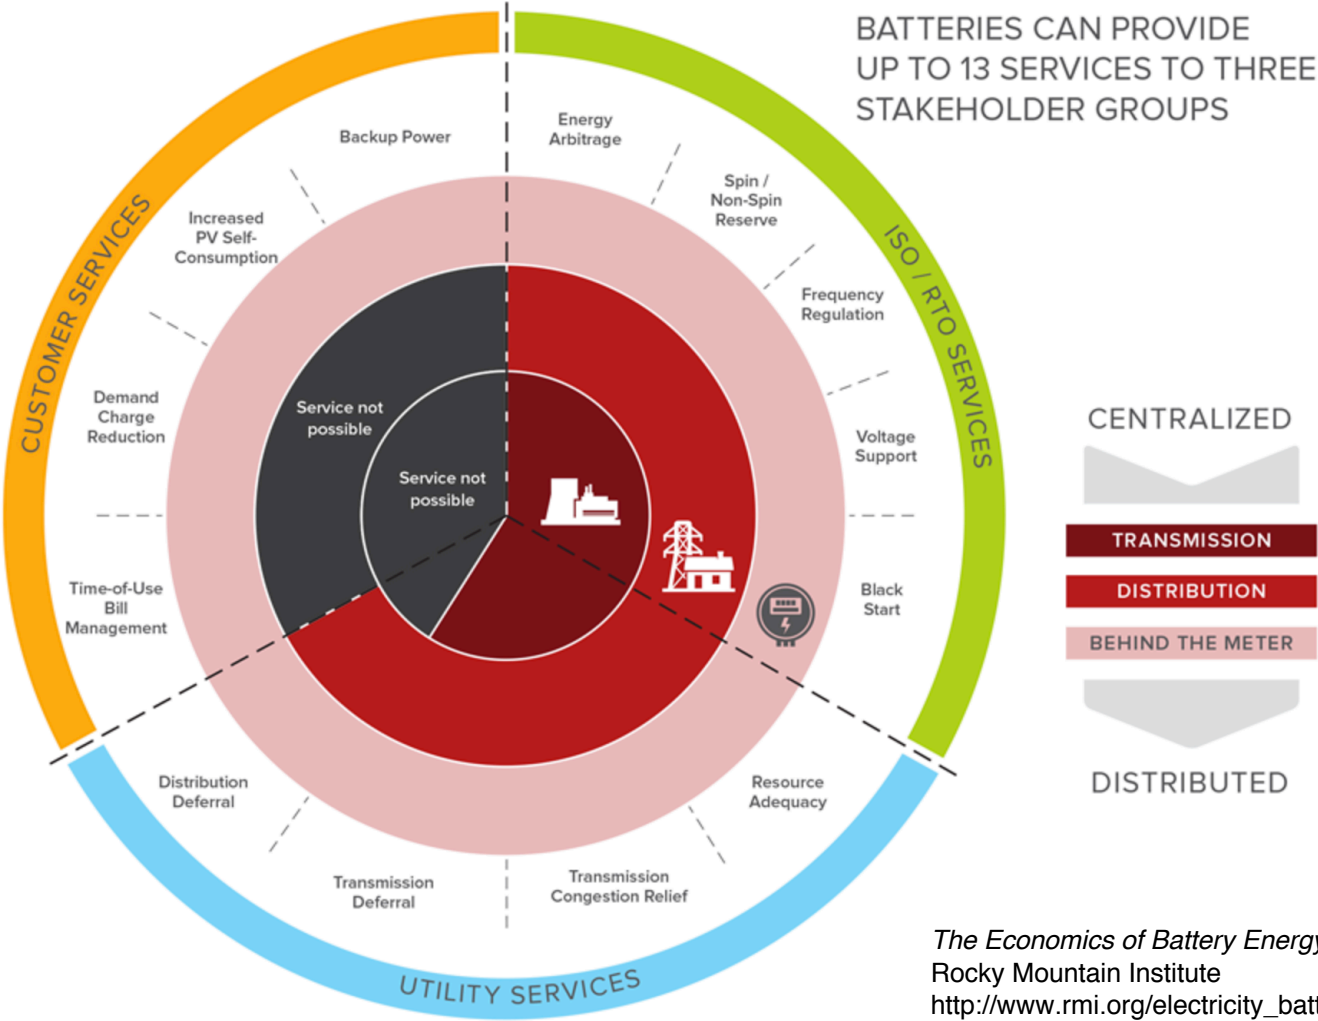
BATTERIES CAN PROVIDE UP TO 13 SERVICES TO THREE STAKEHOLDER GROUPS

CUSTOMER SERVICES

ISO / RTO SERVICES

UTILITY SERVICES

Backup Power

Increased PV Self-Consumption

Demand Charge Reduction

Time-of-Use Bill Management

Energy Arbitrage

Spin / Non-Spin Reserve

Frequency Regulation

Voltage Support

Black Start

Resource Adequacy

Transmission Congestion Relief

Transmission Deferral

Distribution Deferral

Service not possible

Service not possible

CENTRALIZED

TRANSMISSION

DISTRIBUTION

BEHIND THE METER

DISTRIBUTED

*The Economics of Battery Energ*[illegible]
Rocky Mountain Institute
http://www.rmi.org/electricity_bat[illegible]